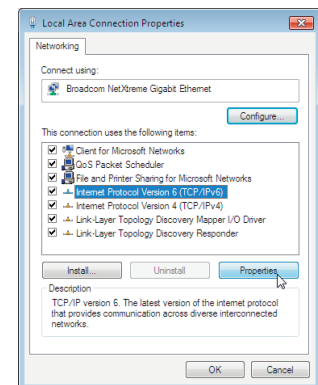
Local Area Connection Properties

Networking

Connect using:

Broadcom NetXtreme Gigabit Ethernet

Configure...

This connection uses the following items:

Client for Microsoft Networks
QoS Packet Scheduler
File and Printer Sharing for Microsoft Networks
Internet Protocol Version 6 (TCP/IPv6)
Internet Protocol Version 4 (TCP/IPv4)
Link-Layer Topology Discovery Mapper I/O Driver
Link-Layer Topology Discovery Responder

Install... Uninstall Properties

Description
TCP/IP version 6. The latest version of the internet protocol that provides communication across diverse interconnected networks.

OK Cancel